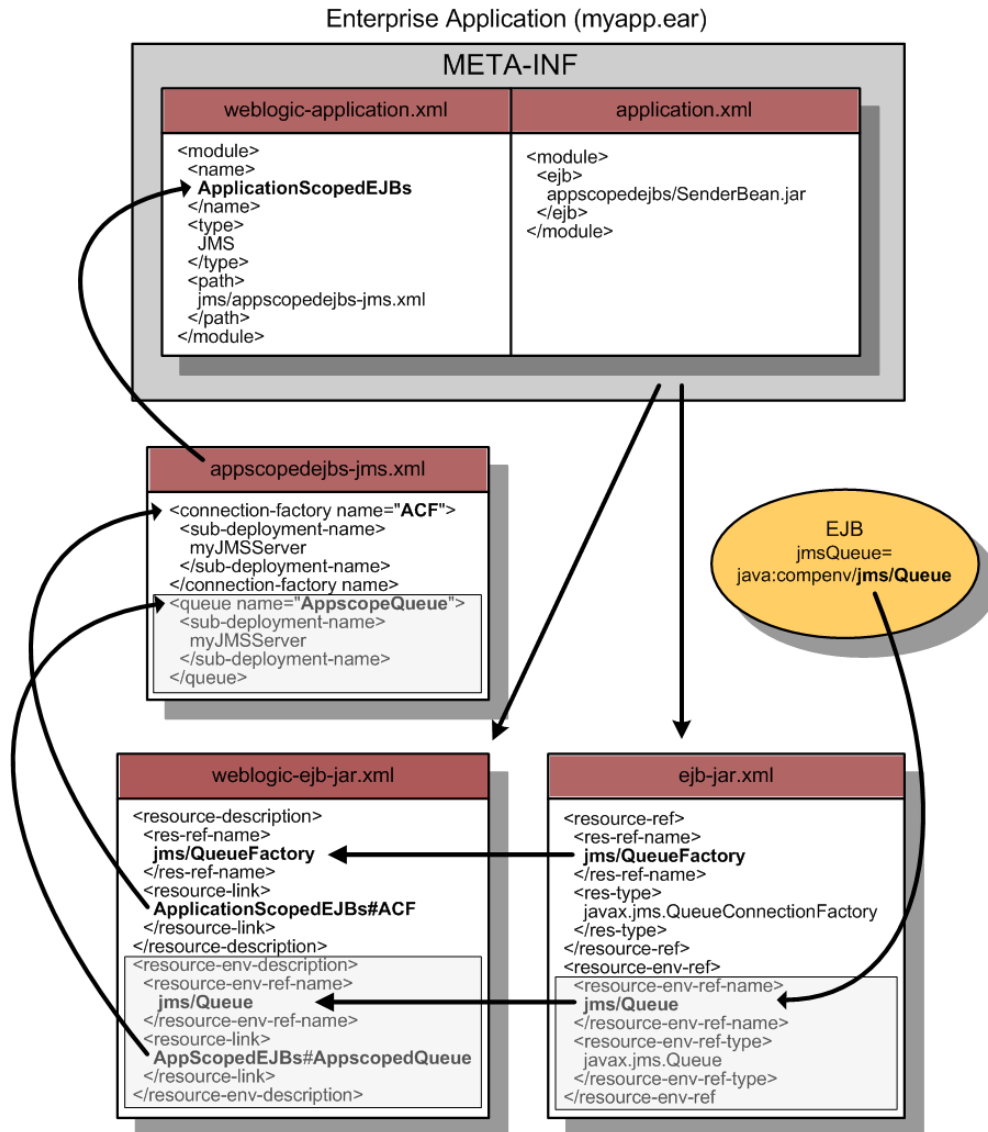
Enterprise Application (myapp.ear)

META-INF

weblogic-application.xml

<module>
<name>
ApplicationScopedEJBs
</name>
<type>
JMS
</type>
<path>
jms/appscopedejbs-jms.xml
</path>
</module>

application.xml

<module>
<ejb>
appscopedejbs/SenderBean.jar
</ejb>
</module>

appscopedejbs-jms.xml

<connection-factory name="ACF">
<sub-deployment-name>
myJMSServer
</sub-deployment-name>
</connection-factory name>
<queue name="AppscopeQueue">
<sub-deployment-name>
myJMSServer
</sub-deployment-name>
</queue>

EJB
jmsQueue=
java:compenv/jms/Queue

weblogic-ejb-jar.xml

<resource-description>
<res-ref-name>
jms/QueueFactory
</res-ref-name>
<resource-link>
ApplicationScopedEJBs#ACF
</resource-link>
</resource-description>
<resource-env-description>
<resource-env-ref-name>
jms/Queue
</resource-env-ref-name>
<resource-link>
AppScopedEJBs#AppscopedQueue
</resource-link>
</resource-env-description>

ejb-jar.xml

<resource-ref>
<res-ref-name>
jms/QueueFactory
</res-ref-name>
<res-type>
javax.jms.QueueConnectionFactory
</res-type>
</resource-ref>
<resource-env-ref>
<resource-env-ref-name>
jms/Queue
</resource-env-ref-name>
<resource-env-ref-type>
javax.jms.Queue
</resource-env-ref-type>
</resource-env-ref